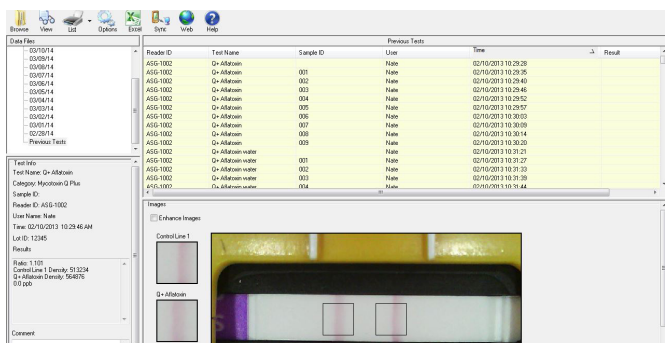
Browse View List Options Excel Sync Web Help

Data Files

03/10/14
03/08/14
03/08/14
03/07/14
03/06/14
03/05/14
03/04/14
03/03/14
03/02/14
03/01/14
02/28/14
Previous Tests

Test Info
Test Name: Q+ Aflatoxin
Category: Mycotoxin Q Plus
Sample ID:
Reader ID: ASG-1002
User Name: Nate
Time: 02/10/2013 10:29:46 AM
Lot ID: 12345
Results
Ratio: 1.101
Control Line 1 Density: 513234
Q+ Aflatoxin Density: 564876
0.0 ppb

Comment

Previous Tests

| Reader ID | Test Name | Sample ID | User | Time | Result |
|---|---|---|---|---|---|
| ASG-1002 | Q+ Aflatoxin | | Nate | 02/10/2013 10:29:28 | |
| ASG-1002 | Q+ Aflatoxin | 001 | Nate | 02/10/2013 10:29:35 | |
| ASG-1002 | Q+ Aflatoxin | 002 | Nate | 02/10/2013 10:29:40 | |
| ASG-1002 | Q+ Aflatoxin | 003 | Nate | 02/10/2013 10:29:46 | |
| ASG-1002 | Q+ Aflatoxin | 004 | Nate | 02/10/2013 10:29:52 | |
| ASG-1002 | Q+ Aflatoxin | 005 | Nate | 02/10/2013 10:29:57 | |
| ASG-1002 | Q+ Aflatoxin | 006 | Nate | 02/10/2013 10:30:03 | |
| ASG-1002 | Q+ Aflatoxin | 007 | Nate | 02/10/2013 10:30:09 | |
| ASG-1002 | Q+ Aflatoxin | 008 | Nate | 02/10/2013 10:30:14 | |
| ASG-1002 | Q+ Aflatoxin | 009 | Nate | 02/10/2013 10:30:20 | |
| ASG-1002 | Q+ Aflatoxin water | | Nate | 02/10/2013 10:31:21 | |
| ASG-1002 | Q+ Aflatoxin water | 001 | Nate | 02/10/2013 10:31:27 | |
| ASG-1002 | Q+ Aflatoxin water | 002 | Nate | 02/10/2013 10:31:33 | |
| ASG-1002 | Q+ Aflatoxin water | 003 | Nate | 02/10/2013 10:31:39 | |
| ASG-1002 | Q+ Aflatoxin water | 004 | Nate | 02/10/2013 10:31:44 | |

Images
Enhance Images
Control Line 1
Q+ Aflatoxin